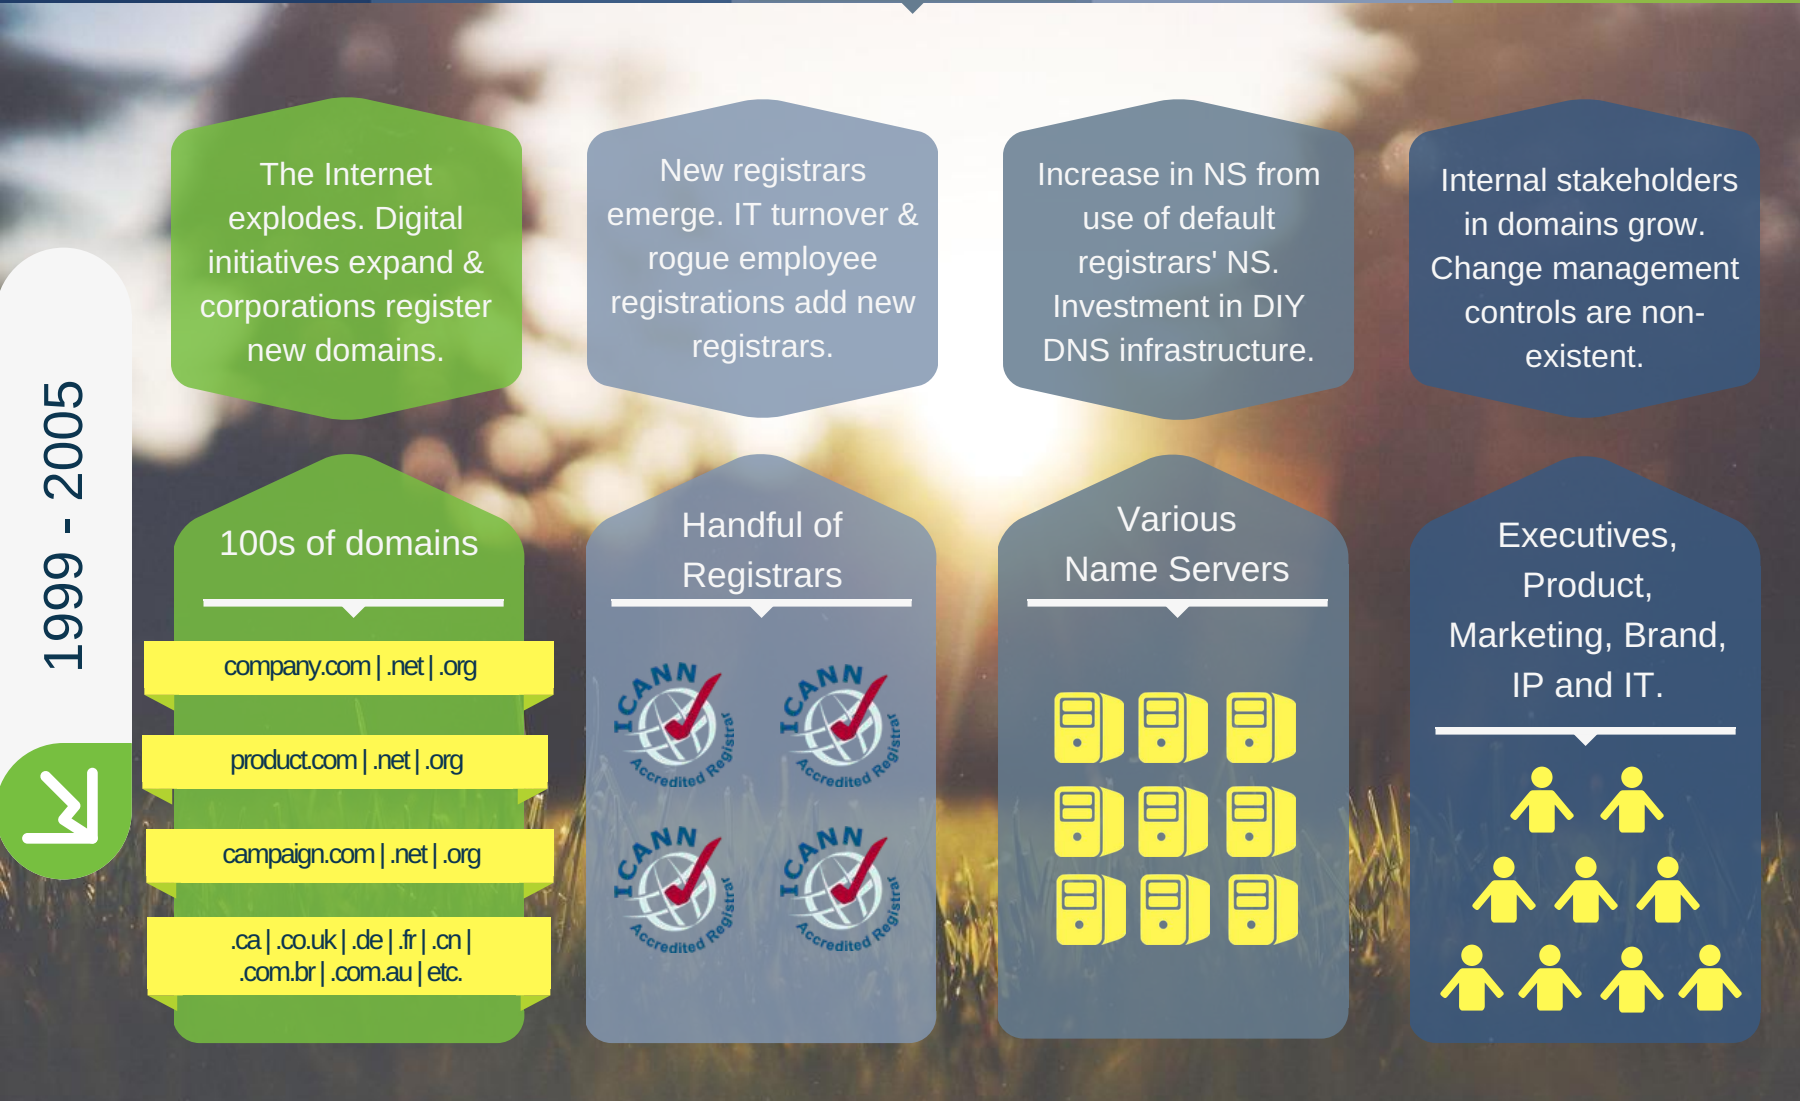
1999 - 2005

The Internet explodes. Digital initiatives expand & corporations register new domains.

New registrars emerge. IT turnover & rogue employee registrations add new registrars.

Increase in NS from use of default registrars' NS. Investment in DIY DNS infrastructure.

Internal stakeholders in domains grow. Change management controls are non-existent.

100s of domains

company.com | .net | .org

product.com | .net | .org

campaign.com | .net | .org

.ca | .co.uk | .de | .fr | .cn | .com.br | .com.au | etc.

Handful of Registrars

ICANN Accredited Registrar

ICANN Accredited Registrar

ICANN Accredited Registrar

ICANN Accredited Registrar

Various Name Servers

Executives, Product, Marketing, Brand, IP and IT.